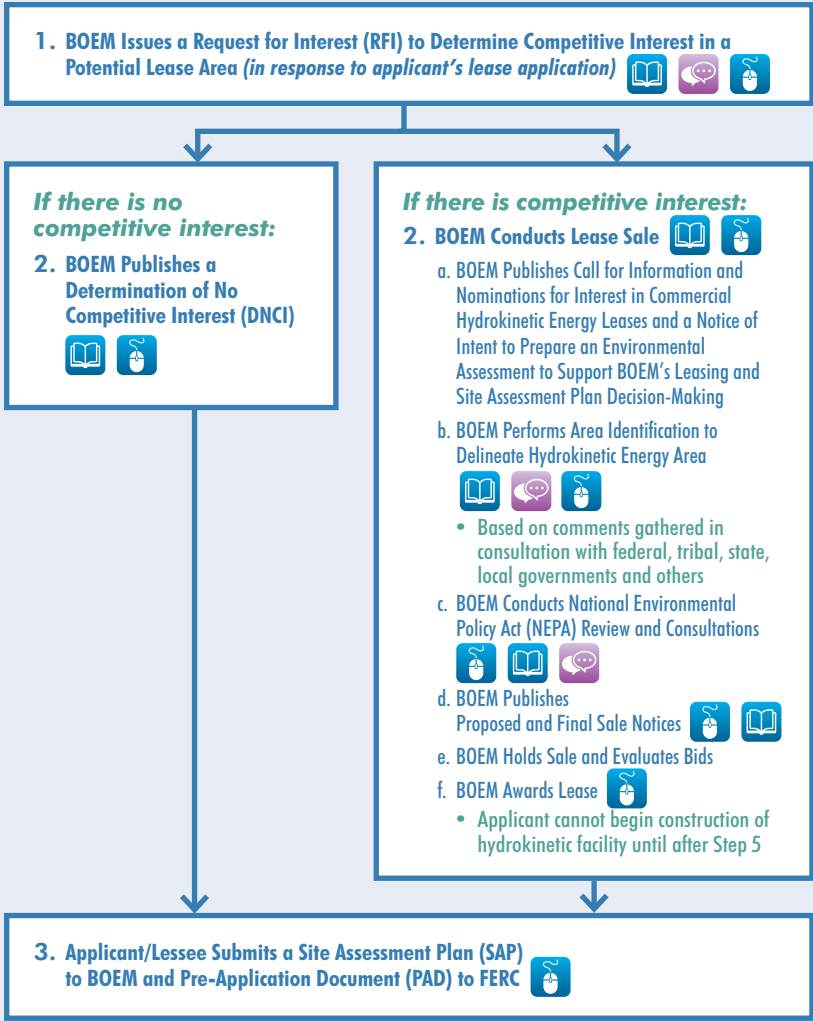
1. BOEM Issues a Request for Interest (RFI) to Determine Competitive Interest in a Potential Lease Area *(in response to applicant's lease application)*

*If there is no competitive interest:*

2. BOEM Publishes a Determination of No Competitive Interest (DNCI)

*If there is competitive interest:*

2. BOEM Conducts Lease Sale

a. BOEM Publishes Call for Information and Nominations for Interest in Commercial Hydrokinetic Energy Leases and a Notice of Intent to Prepare an Environmental Assessment to Support BOEM's Leasing and Site Assessment Plan Decision-Making

b. BOEM Performs Area Identification to Delineate Hydrokinetic Energy Area

• Based on comments gathered in consultation with federal, tribal, state, local governments and others

c. BOEM Conducts National Environmental Policy Act (NEPA) Review and Consultations

d. BOEM Publishes Proposed and Final Sale Notices

e. BOEM Holds Sale and Evaluates Bids

f. BOEM Awards Lease

• Applicant cannot begin construction of hydrokinetic facility until after Step 5

3. Applicant/Lessee Submits a Site Assessment Plan (SAP) to BOEM and Pre-Application Document (PAD) to FERC